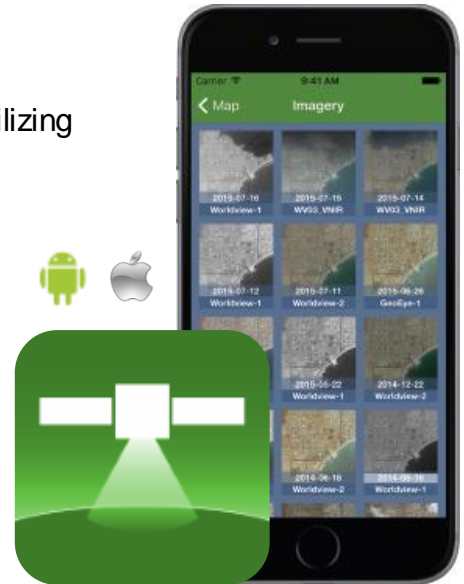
lizing

Carrier 9:41 AM

Map Imagery

2015-07-16 Worldview-1
2015-07-15 WV03_VNIR
2015-07-14 WV03_VNIR
2015-07-12 Worldview-1
2015-07-11 Worldview-2
2015-06-26 GeoEye-1
2015-06-22 Worldview-1
2014-12-22 Worldview-2
2014-06-18 Worldview-2
2014-06-16 Worldview-1